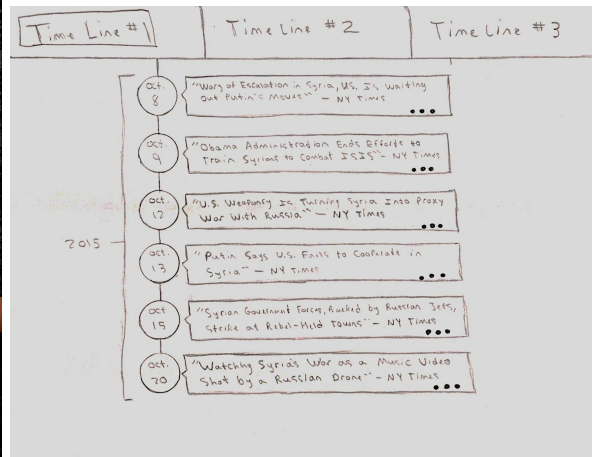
Time Line #1 | Time Line #2 | Time Line #3

2015

Oct. 8 "Wary of Escalation in Syria, U.S. Is Waiting out Putin's Moves" — NY Times •••

Oct. 9 "Obama Administration Ends Efforts to Train Syrians to Combat ISIS" — NY Times •••

Oct. 12 "U.S. Weaponry Is Turning Syria Into Proxy War With Russia" — NY Times •••

Oct. 13 "Putin Says U.S. Fails to Cooperate in Syria" — NY Times •••

Oct. 15 "Syrian Government Forces, Backed by Russian Jets, Strike at Rebel-Held Towns" — NY Times •••

Oct. 20 "Watching Syria's War as a Music Video Shot by a Russian Drone" — NY Times •••